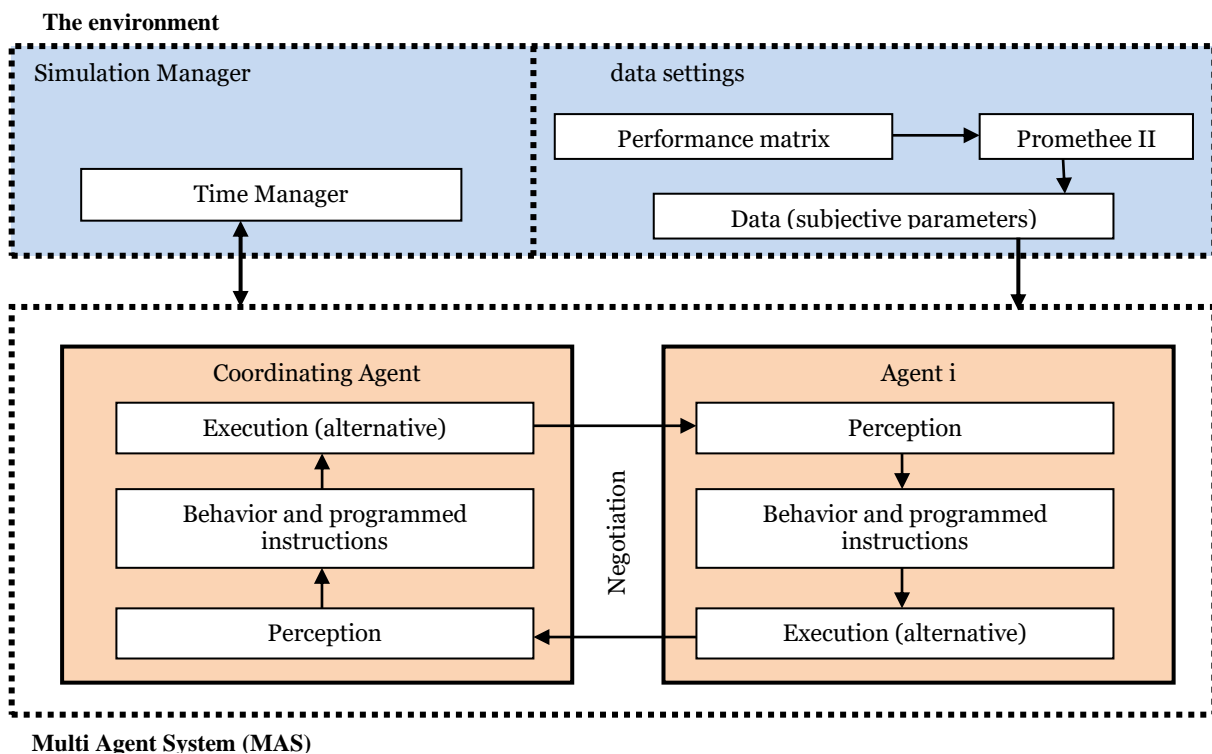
The environment

Simulation Manager

Time Manager

data settings

Performance matrix

Promethee II

Data (subjective parameters)

Coordinating Agent

Execution (alternative)

Behavior and programmed instructions

Perception

Negotiation

Agent i

Perception

Behavior and programmed instructions

Execution (alternative)

Multi Agent System (MAS)